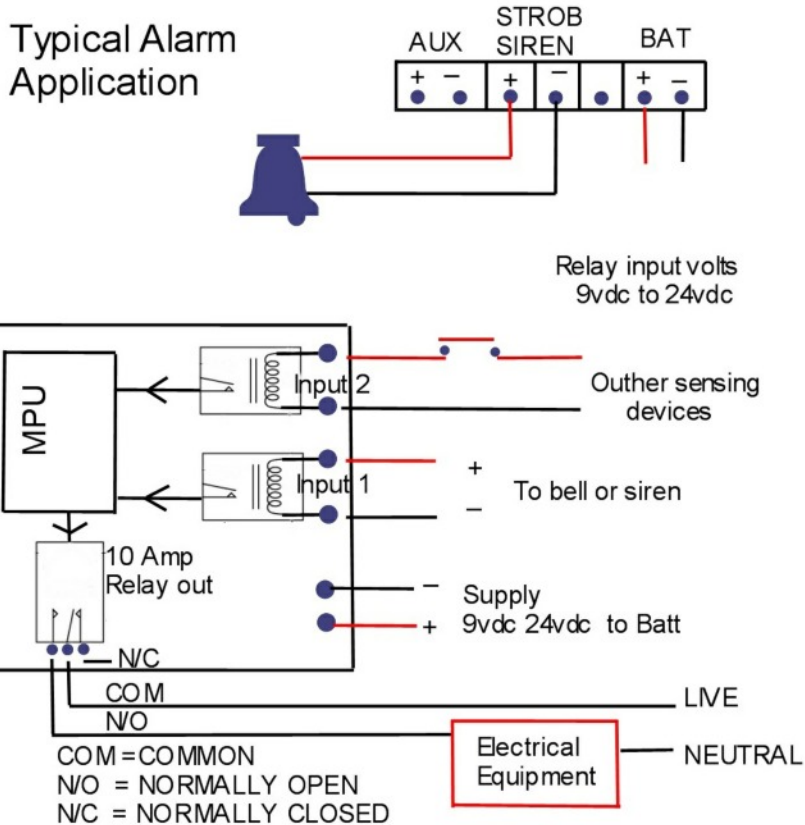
Typical Alarm Application

AUX
+ −

STROB SIREN
+ −

BAT
+ −

Relay input volts 9vdc to 24vdc

MPU

Input 2

Outher sensing devices

Input 1

+
−
To bell or siren

10 Amp Relay out

−
Supply
+
9vdc 24vdc to Batt

N/C
COM
N/O

LIVE

Electrical Equipment

NEUTRAL

COM = COMMON
N/O = NORMALLY OPEN
N/C = NORMALLY CLOSED